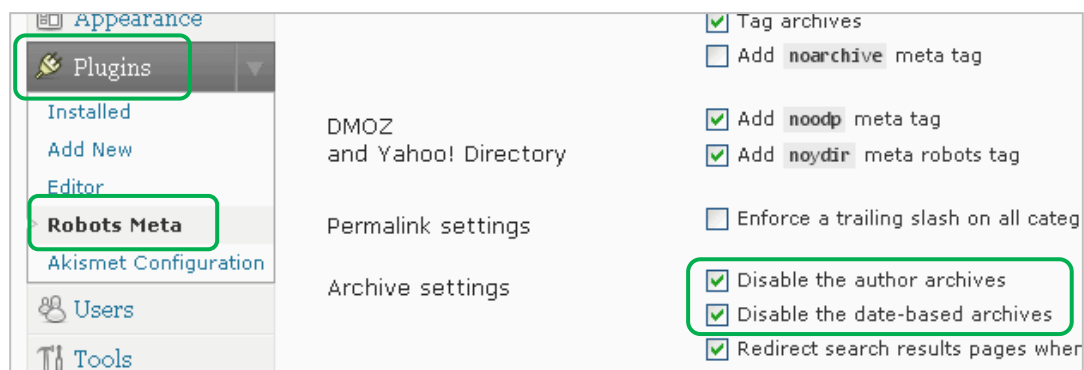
Appearance

Plugins

Installed

Add New

Editor

Robots Meta

Akismet Configuration

Users

Tools

Tag archives

Add noarchive meta tag

DMOZ and Yahoo! Directory

Add noodp meta tag

Add noydir meta robots tag

Permalink settings

Enforce a trailing slash on all categ

Archive settings

Disable the author archives

Disable the date-based archives

Redirect search results pages when